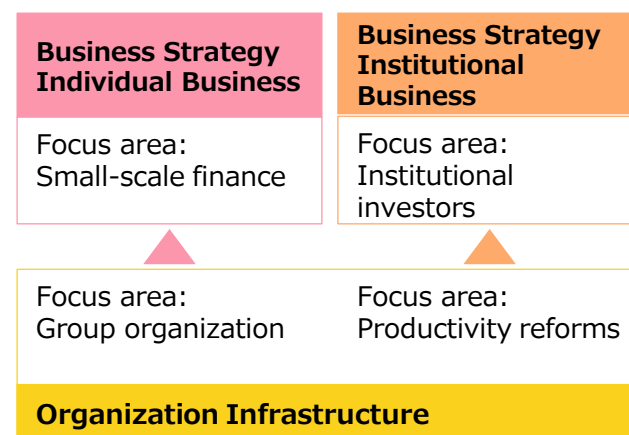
Business Strategy Individual Business

Focus area:
Small-scale finance

Business Strategy Institutional Business

Focus area:
Institutional investors

Focus area:
Group organization

Focus area:
Productivity reforms

Organization Infrastructure